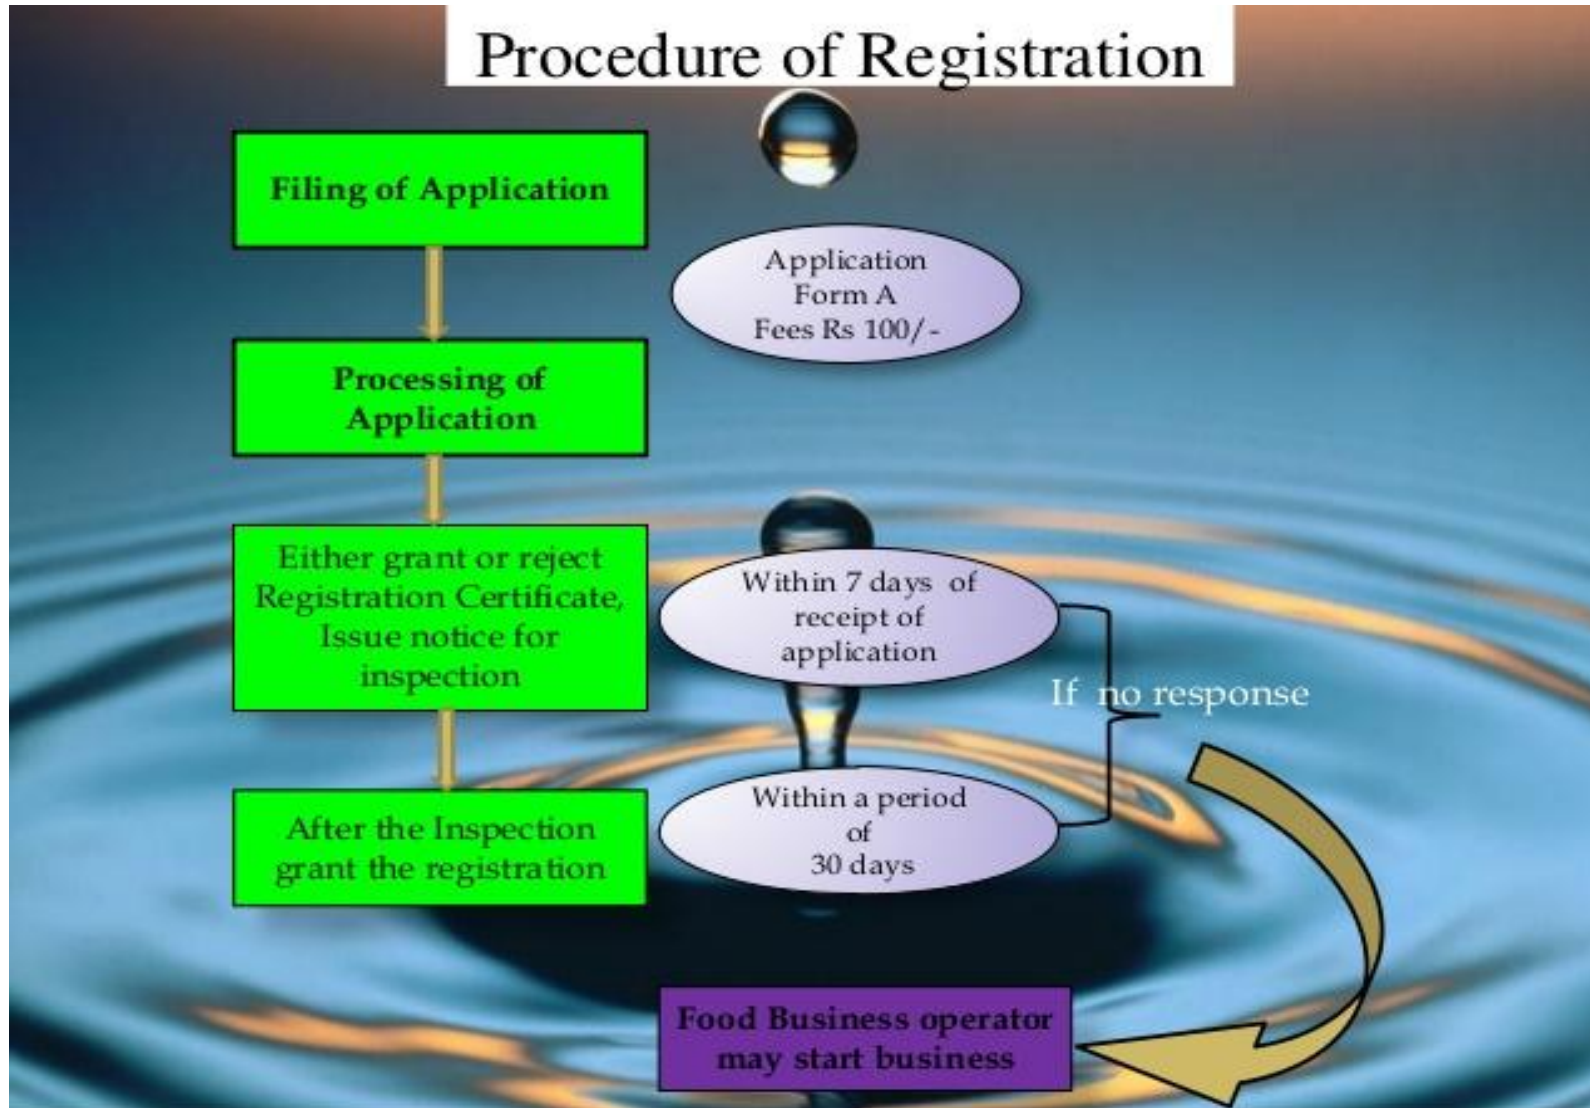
Procedure of Registration

Filing of Application

Application Form A Fees Rs 100/-

Processing of Application

Either grant or reject Registration Certificate, Issue notice for inspection

Within 7 days of receipt of application

If no response

After the Inspection grant the registration

Within a period of 30 days

Food Business operator may start business